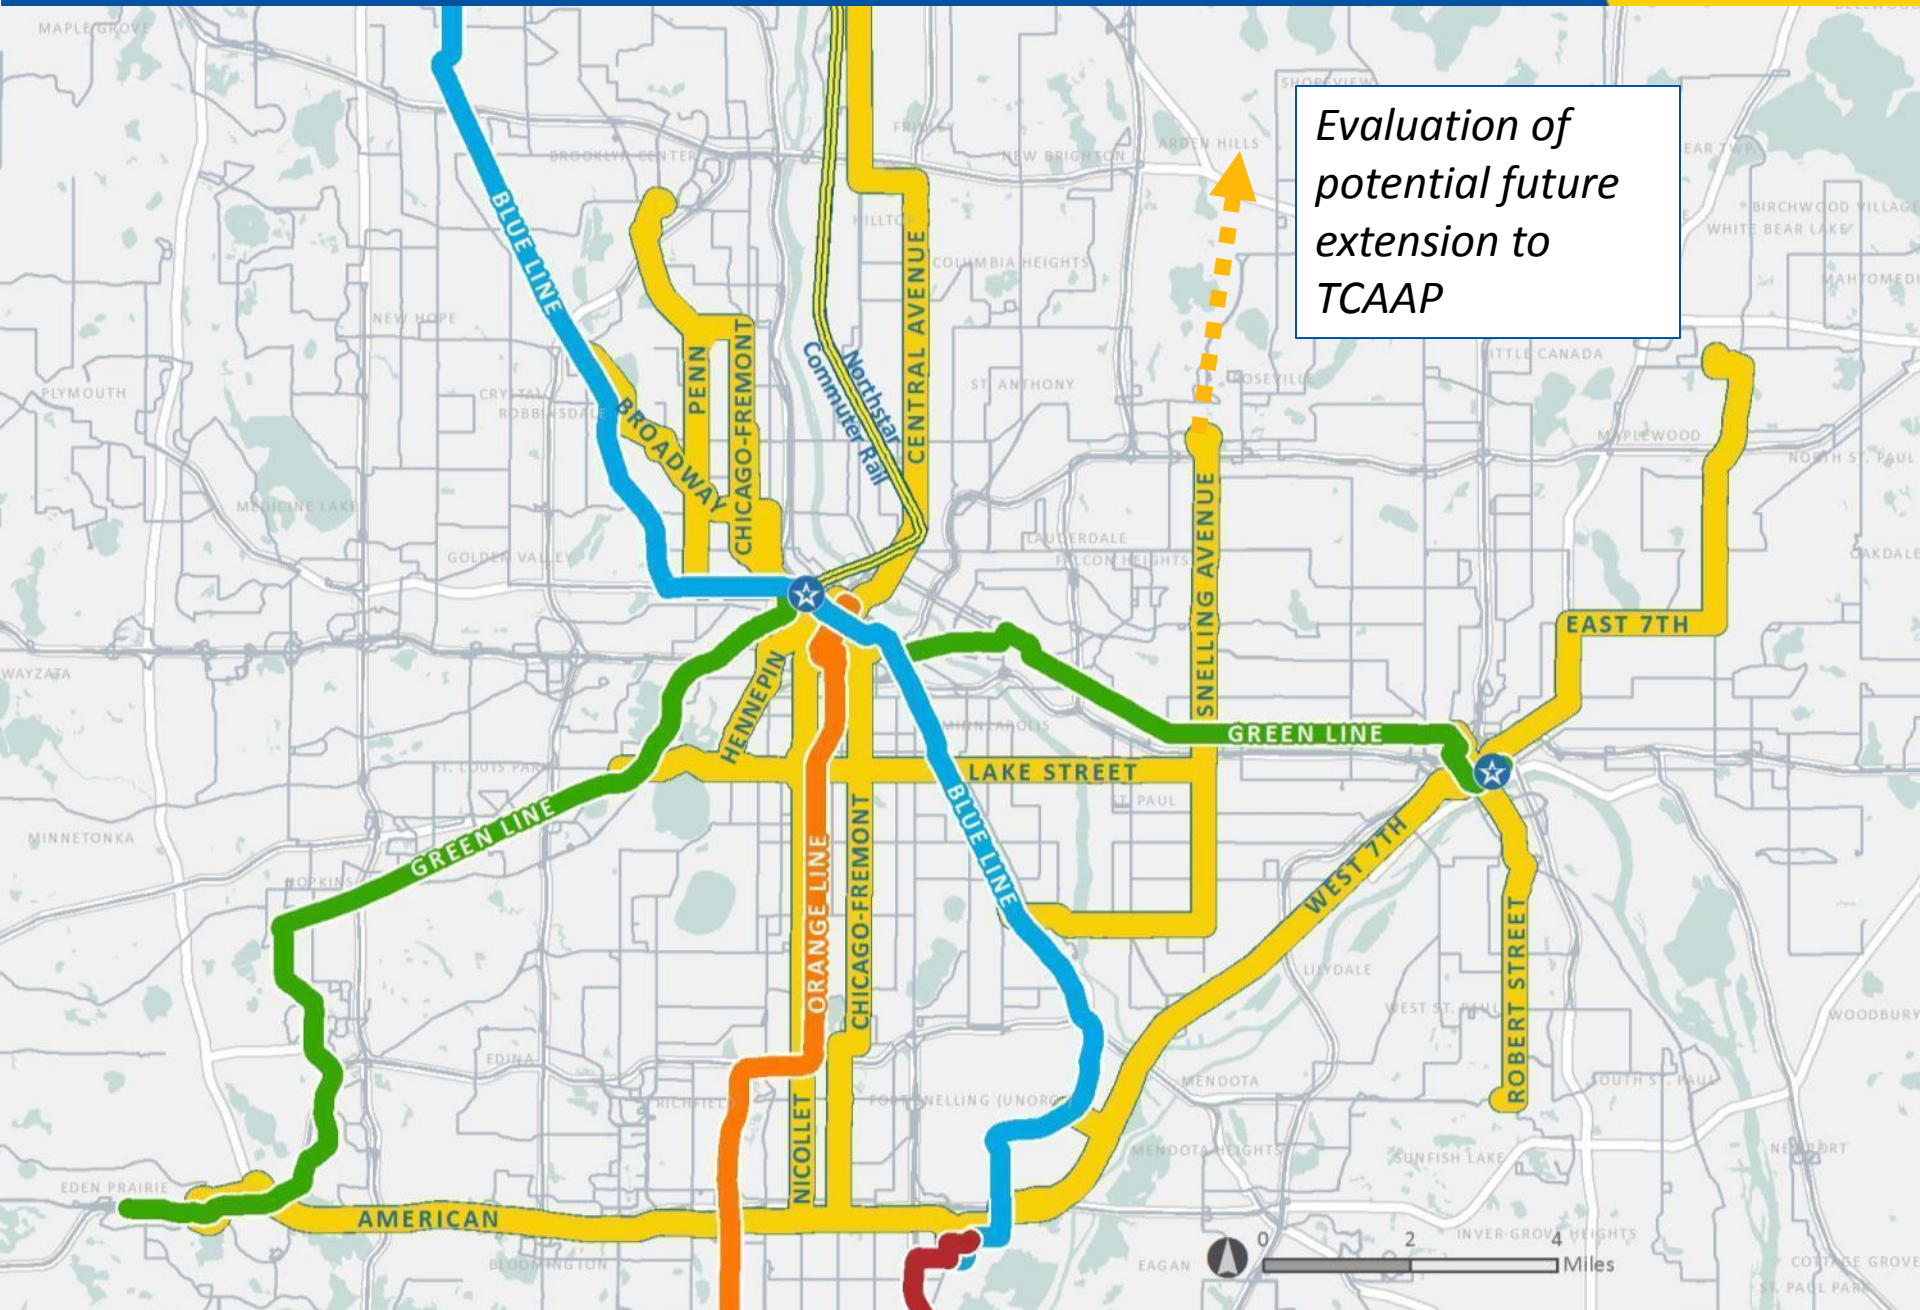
Evaluation of potential future extension to TCAAP

MAPLE GROVE
BROOKLYN CENTER
FRIDLEY
NEW BRIGHTON
ARDEN HILLS
SHOREVIEW
WHITE BEAR TWP
BIRCHWOOD VILLAGE
WHITE BEAR LAKE
MAHTOMEDI
HILLTOP
COLUMBIA HEIGHTS
NEW HOPE
PLYMOUTH
CRYSTAL
ROBBINSDALE
ST ANTHONY
ROSEVILLE
LITTLE CANADA
MAPLEWOOD
NORTH ST. PAUL
MEDICINE LAKE
GOLDEN VALLEY
LAUDERDALE
FALCON HEIGHTS
OAKDALE
WAYZATA
ST. LOUIS PARK
MINNEAPOLIS
ST. PAUL
MINNETONKA
HOPKINS
LILYDALE
WEST ST. PAUL
WOODBURY
EDINA
MENDOTA
SOUTH ST. PAUL
RICHFIELD
FORT SNELLING (UNORG)
MENDOTA HEIGHTS
SUNFISH LAKE
NEWPORT
EDEN PRAIRIE
BLOOMINGTON
EAGAN
INVER GROVE HEIGHTS
COTTAGE GROVE
ST. PAUL PARK

BLUE LINE
BROADWAY
PENN
CHICAGO-FREMONT
Northstar Commuter Rail
CENTRAL AVENUE
SNELLING AVENUE
EAST 7TH
GREEN LINE
LAKE STREET
HENNEPIN
BLUE LINE
WEST 7TH
ROBERT STREET
GREEN LINE
ORANGE LINE
CHICAGO-FREMONT
NICOLLET
AMERICAN

0 2 4 Miles